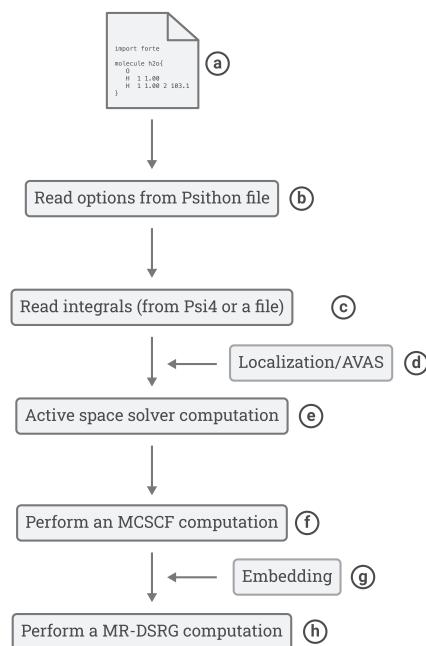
import forte

molecule h2o{
O
H 1 1.00
H 1 1.00 2 103.1
}

a

Read options from Psithon file

b

Read integrals (from Psi4 or a file)

c

Localization/AVAS

d

Active space solver computation

e

Perform an MCSCF computation

f

Embedding

g

Perform a MR-DSRG computation

h